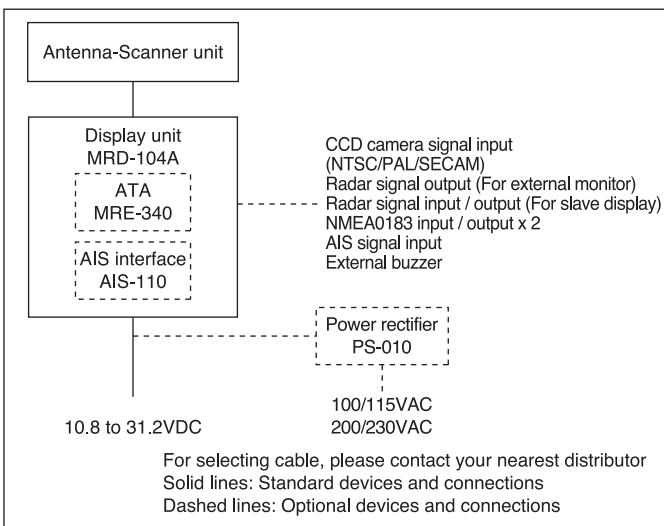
Antenna-Scanner unit

Display unit
MRD-104A

ATA
MRE-340

AIS interface
AIS-110

CCD camera signal input
(NTSC/PAL/SECAM)
Radar signal output (For external monitor)
Radar signal input / output (For slave display)
NMEA0183 input / output x 2
AIS signal input
External buzzer

Power rectifier
PS-010

10.8 to 31.2VDC

100/115VAC
200/230VAC

For selecting cable, please contact your nearest distributor
Solid lines: Standard devices and connections
Dashed lines: Optional devices and connections